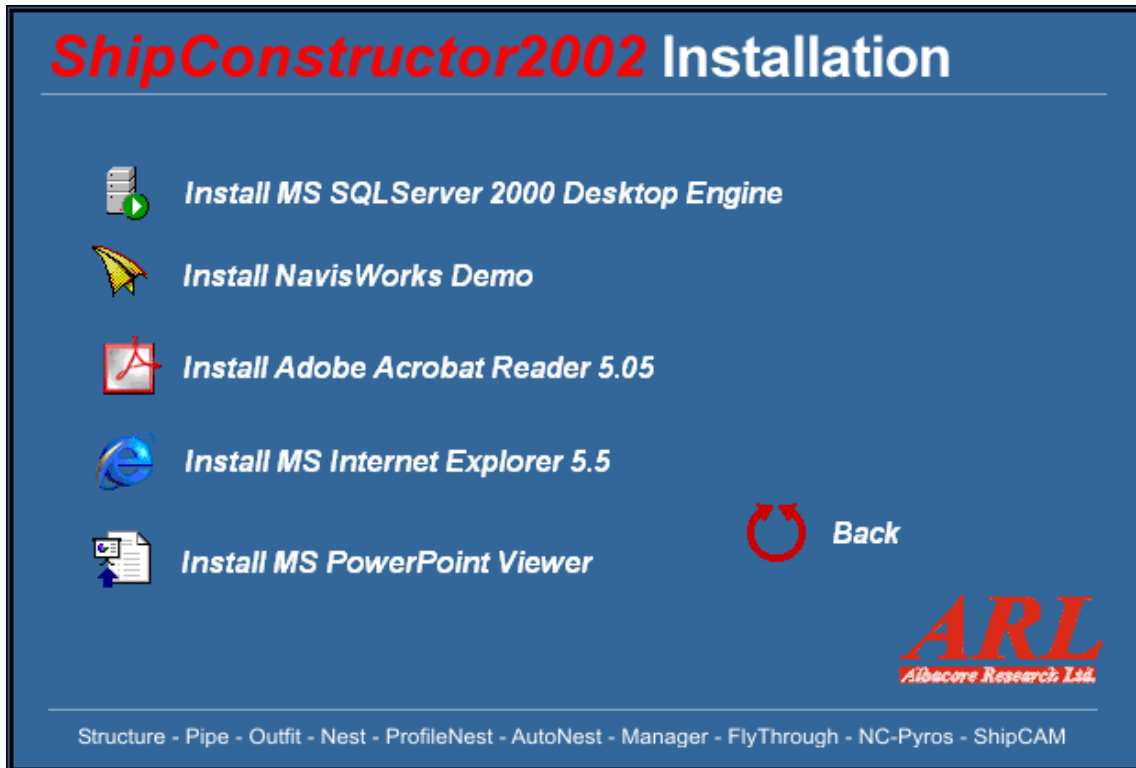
ShipConstructor2002 Installation

Install MS SQLServer 2000 Desktop Engine

Install NavisWorks Demo

Install Adobe Acrobat Reader 5.05

Install MS Internet Explorer 5.5

Back

Install MS PowerPoint Viewer

ARL
Albacore Research Ltd.

Structure - Pipe - Outfit - Nest - ProfileNest - AutoNest - Manager - FlyThrough - NC-Pyros - ShipCAM